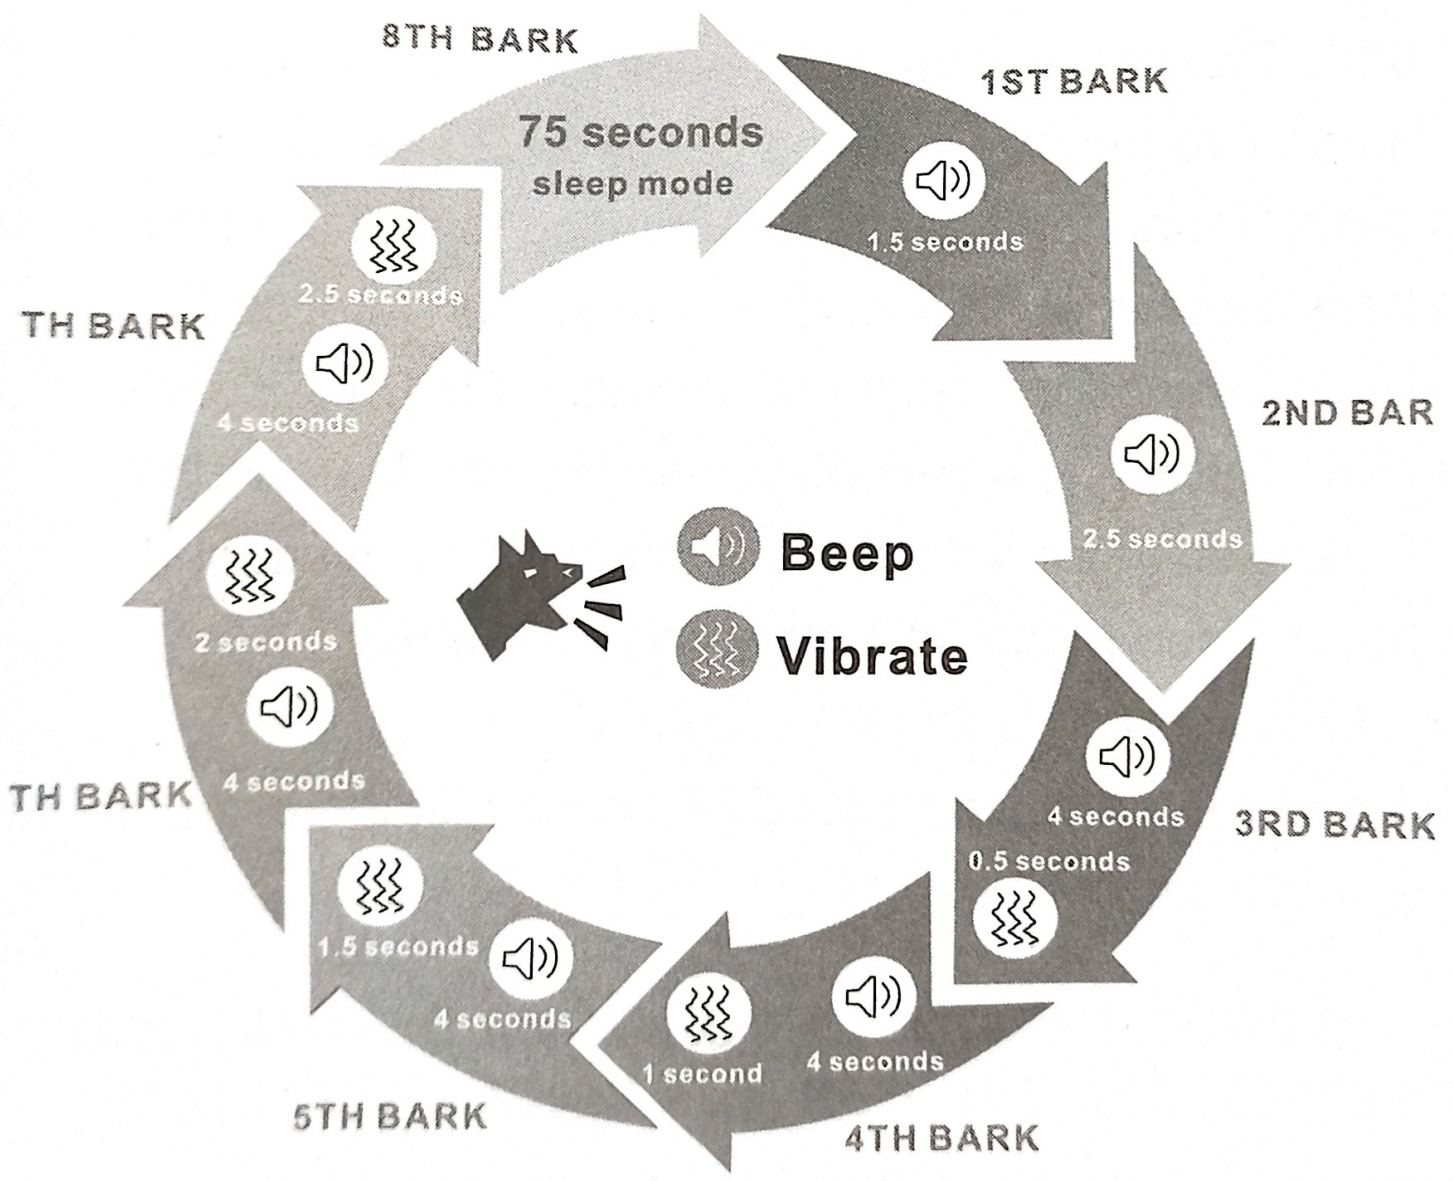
8TH BARK

75 seconds
sleep mode

1ST BARK

1.5 seconds

2ND BAR

2.5 seconds

3RD BARK

4 seconds

0.5 seconds

4TH BARK

4 seconds

1 second

5TH BARK

4 seconds

1.5 seconds

TH BARK

4 seconds

2 seconds

TH BARK

4 seconds

2.5 seconds

Beep

Vibrate